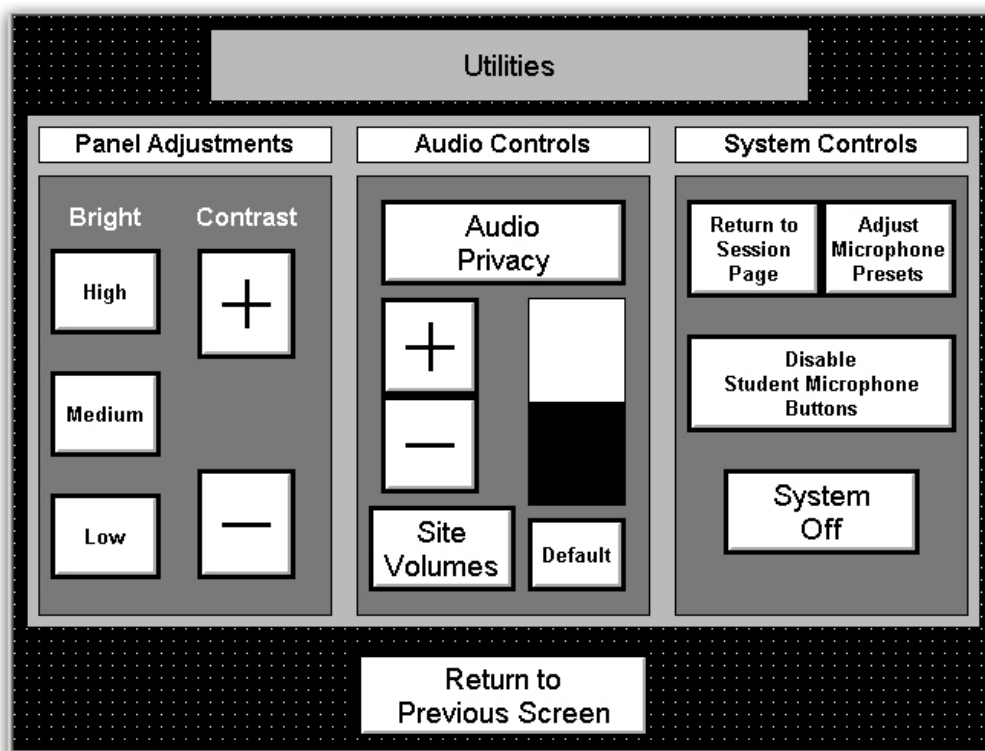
Utilities

Panel Adjustments

Bright

Contrast

High

+

Medium

Low

—

Audio Controls

Audio Privacy

+

—

Site Volumes

Default

System Controls

Return to Session Page

Adjust Microphone Presets

Disable Student Microphone Buttons

System Off

Return to Previous Screen